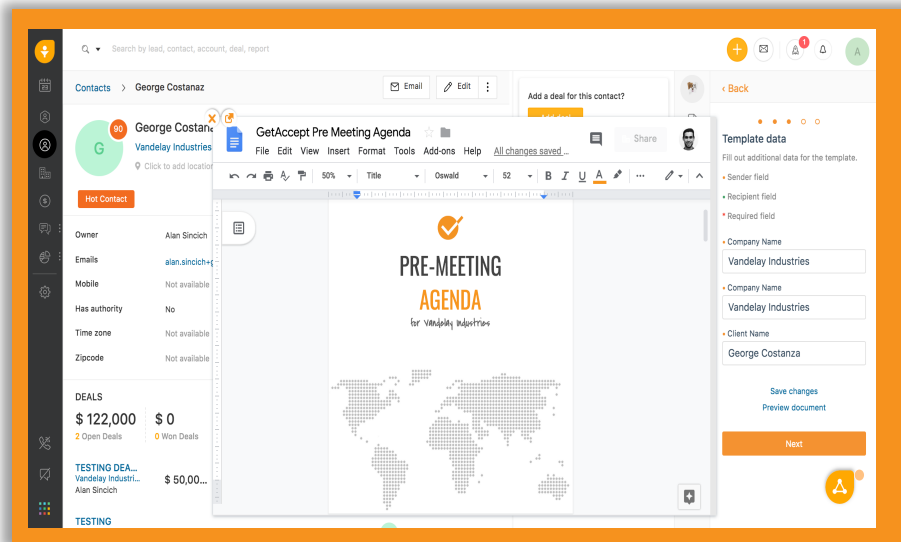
Search by lead, contact, account, deal, report

Contacts > George Costanaz

Email
Edit

90
G
George Costanz
Vandelay Industries
Click to add location

Hot Contact

Owner Alan Sincich
Emails alan.sincich+
Mobile Not available
Has authority No
Time zone Not available
Zipcode Not available

DEALS
$ 122,000
2 Open Deals
$ 0
0 Won Deals

TESTING DEA...
Vandelay Industri...
Alan Sincich
$ 50,00...

TESTING

Add a deal for this contact?
Add deal

GetAccept Pre Meeting Agenda
File Edit View Insert Format Tools Add-ons Help All changes saved ...
Share

50% Title Oswald 52 B I U A

PRE-MEETING
AGENDA
for Vandelay Industries

< Back

Template data
Fill out additional data for the template.
• Sender field
• Recipient field
* Required field

* Company Name
Vandelay Industries
* Company Name
Vandelay Industries
* Client Name
George Costanza

Save changes
Preview document

Next

1
A